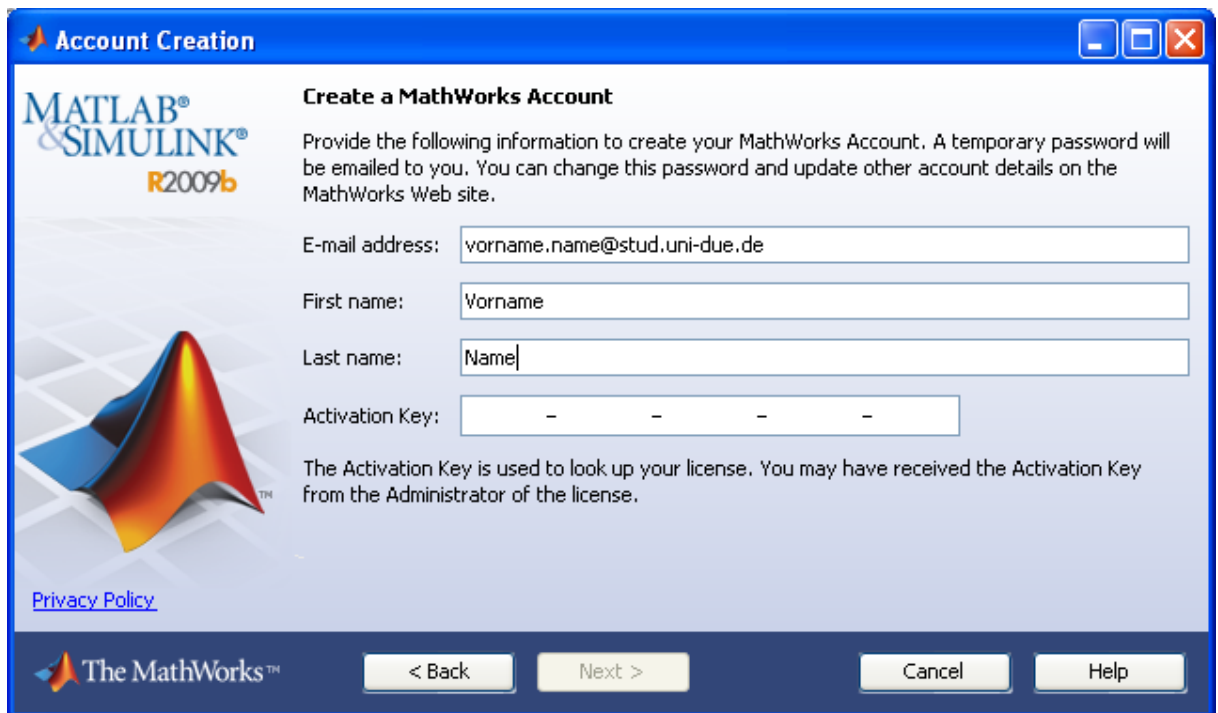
Account Creation

MATLAB®
&SIMULINK®
R2009b

Create a MathWorks Account

Provide the following information to create your MathWorks Account. A temporary password will be emailed to you. You can change this password and update other account details on the MathWorks Web site.

E-mail address: vorname.name@stud.uni-due.de

First name: Vorname

Last name: Name

Activation Key: - - - -

The Activation Key is used to look up your license. You may have received the Activation Key from the Administrator of the license.

TM

Privacy Policy

The MathWorks™

< Back

Next >

Cancel

Help